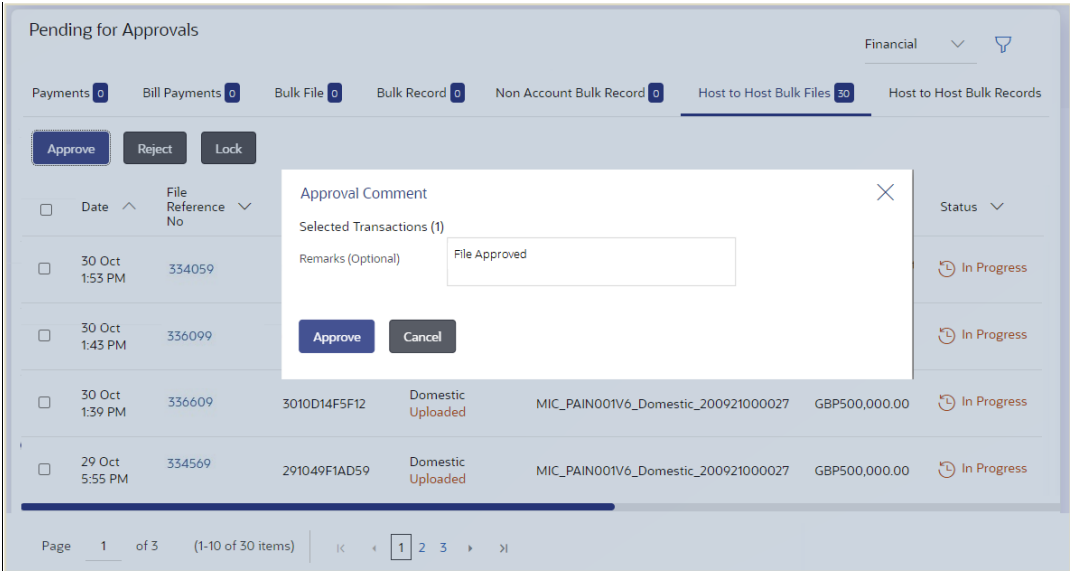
Pending for Approvals

Financial

Payments 0 Bill Payments 0 Bulk File 0 Bulk Record 0 Non Account Bulk Record 0 Host to Host Bulk Files 30 Host to Host Bulk Records

Approve Reject Lock

| | Date | File Reference No | | | | | Status |
|---|---|---|---|---|---|---|---|
| | 30 Oct 1:53 PM | 334059 | | | | | In Progress |
| | 30 Oct 1:43 PM | 336099 | | | | | In Progress |
| | 30 Oct 1:39 PM | 336609 | 3010D14F5F12 | Domestic Uploaded | MIC_PAIN001V6_Domestic_200921000027 | GBP500,000.00 | In Progress |
| | 29 Oct 5:55 PM | 334569 | 291049F1AD59 | Domestic Uploaded | MIC_PAIN001V6_Domestic_200921000027 | GBP500,000.00 | In Progress |

Approval Comment

Selected Transactions (1)

Remarks (Optional)

File Approved

Approve Cancel

Page 1 of 3 (1-10 of 30 items) 1 2 3